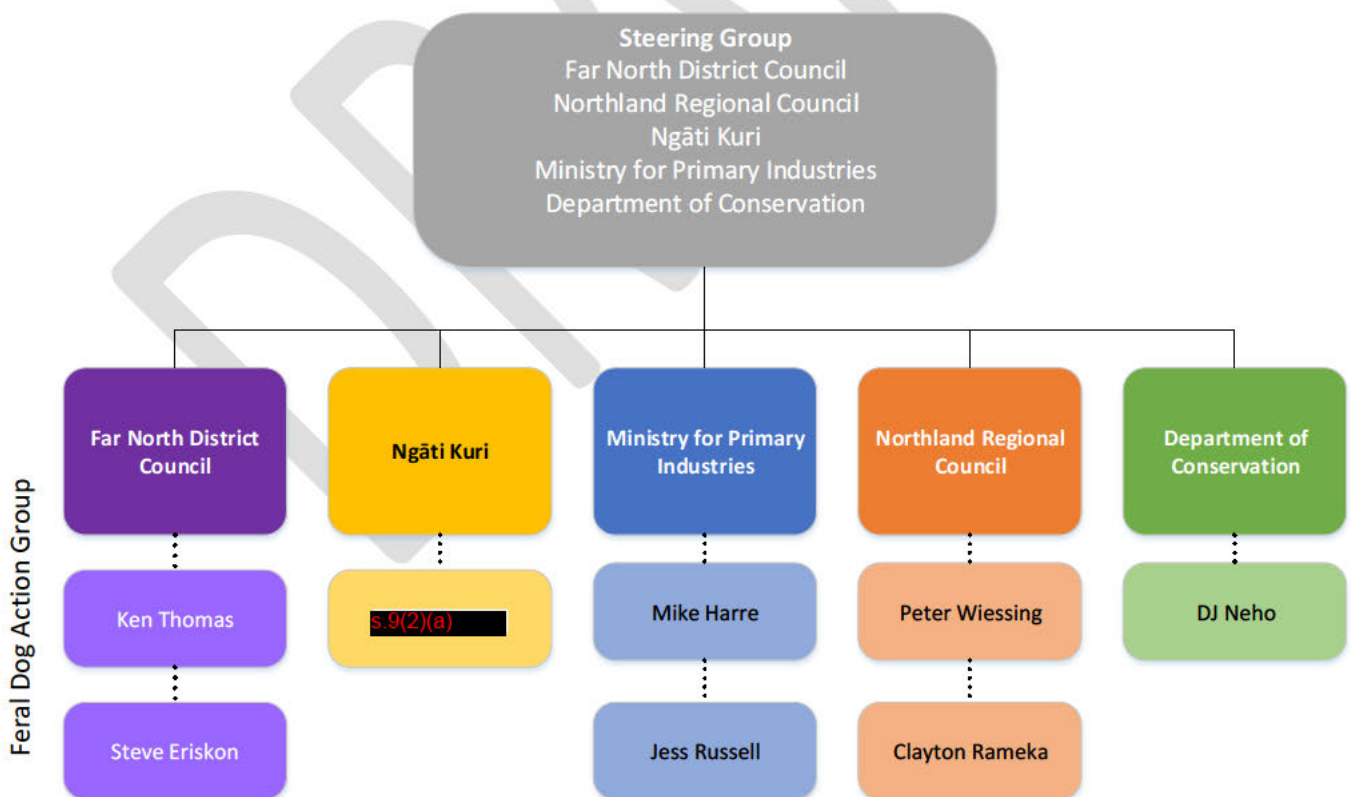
Steering Group
Far North District Council
Northland Regional Council
Ngāti Kuri
Ministry for Primary Industries
Department of Conservation

Feral Dog Action Group

Far North District Council

Ken Thomas

Steve Eriskon

Ngāti Kuri

s.9(2)(a)

Ministry for Primary Industries

Mike Harre

Jess Russell

Northland Regional Council

Peter Wiessing

Clayton Rameka

Department of Conservation

DJ Neho